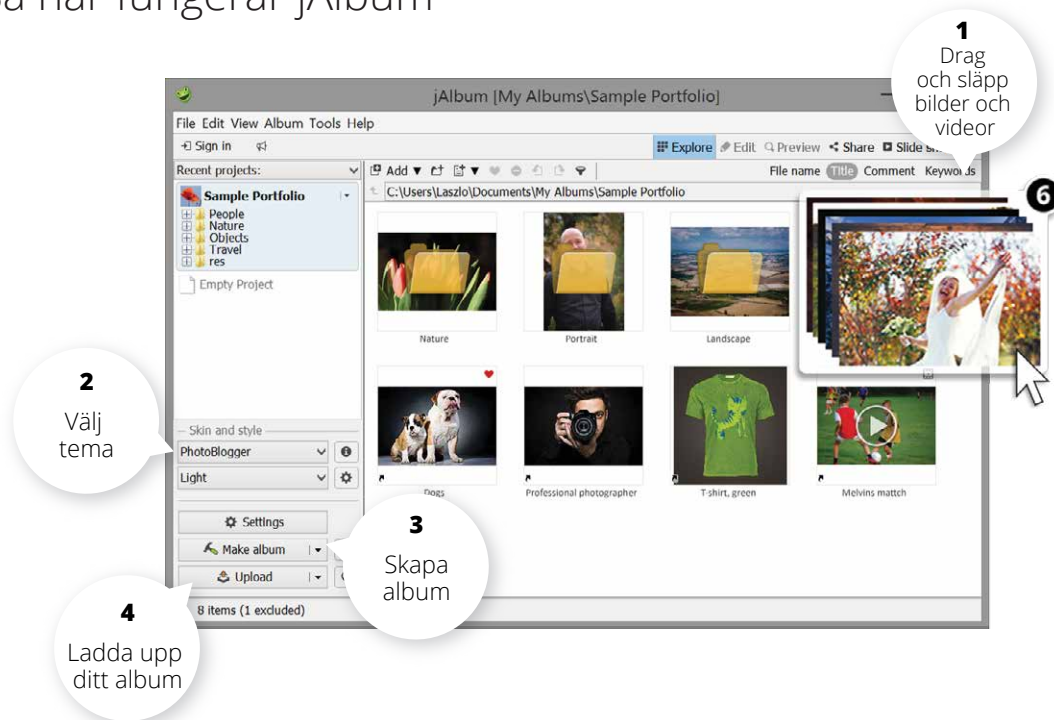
a här fungerar jAlbum

1
Drag och släpp bilder och videor

jAlbum [My Albums\Sample Portfolio]

File Edit View Album Tools Help

Sign in

Explore Edit Preview Share Slide s

Recent projects:

Add

File name Title Comment Keywords

C:\Users\Laszlo\Documents\My Albums\Sample Portfolio

Sample Portfolio
People
Nature
Objects
Travel
res

Empty Project

Nature

Portrait

Landscape

6

2
Välj tema

Skin and style
PhotoBlogger
Light

Dogs

Professional photographer

T-shirt, green

Melvins mattch

Settings
Make album
Upload

3
Skapa album

4
Ladda upp ditt album

8 items (1 excluded)